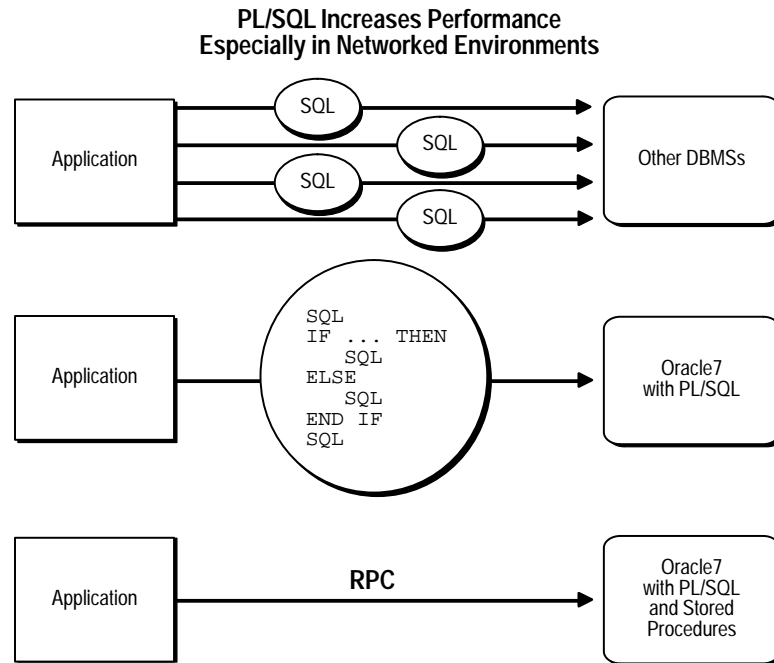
PL/SQL Increases Performance
Especially in Networked Environments

Application

SQL

SQL

SQL

SQL

Other DBMSs

Application

SQL
IF ... THEN
SQL
ELSE
SQL
END IF
SQL

Oracle7
with PL/SQL

Application

RPC

Oracle7
with PL/SQL
and Stored
Procedures